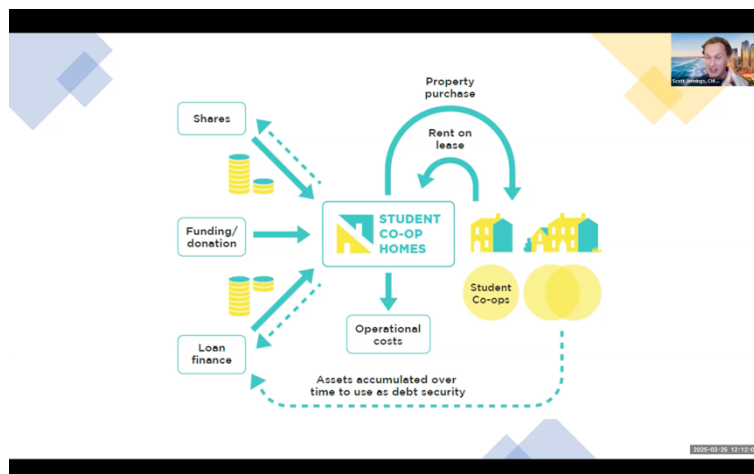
Shares

Funding/ donation

Loan finance

STUDENT CO-OP HOMES

Property purchase

Rent on lease

Student Co-ops

Operational costs

Assets accumulated over time to use as debt security

Scott Jennings, CH...

2025-02-25 12:12:0